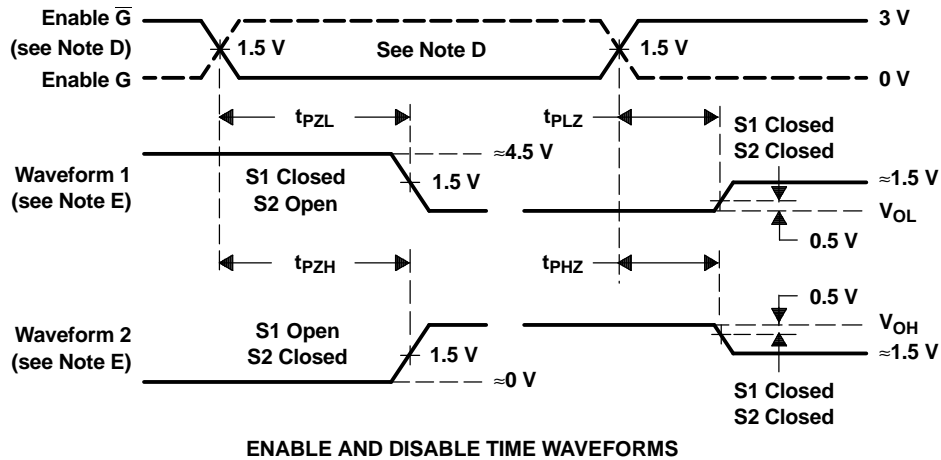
Enable $\overline{G}$
(see Note D)
Enable G

1.5 V
See Note D
1.5 V
3 V
0 V

$t_{PZL}$
$t_{PLZ}$
S1 Closed
S2 Closed

≈4.5 V
Waveform 1
(see Note E)
S1 Closed
S2 Open
1.5 V
≈1.5 V
$V_{OL}$
0.5 V

$t_{PZH}$
$t_{PHZ}$

0.5 V
Waveform 2
(see Note E)
S1 Open
S2 Closed
1.5 V
$V_{OH}$
≈1.5 V
≈0 V

S1 Closed
S2 Closed

ENABLE AND DISABLE TIME WAVEFORMS